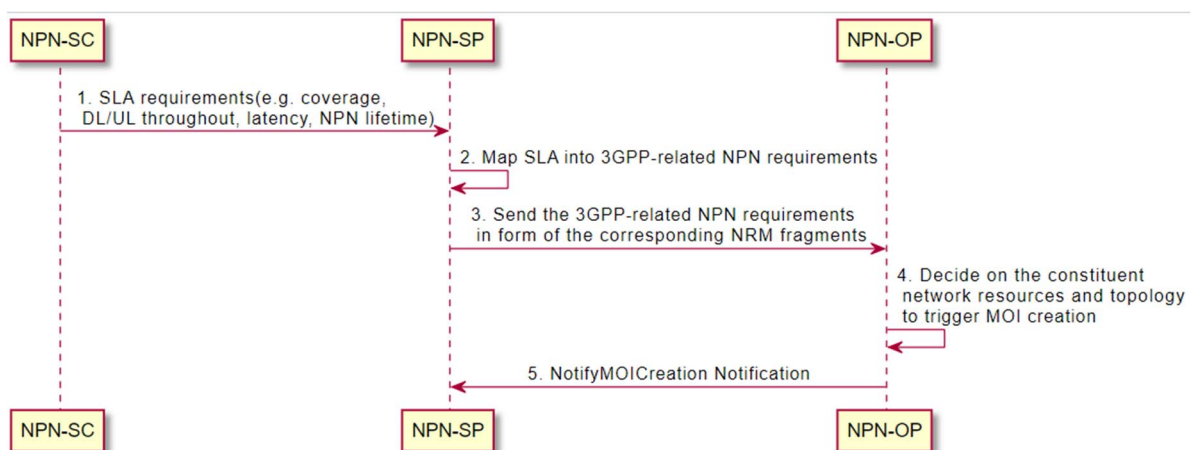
NPN-SC

NPN-SP

NPN-OP

1. SLA requirements(e.g. coverage, DL/UL throughout, latency, NPN lifetime)

2. Map SLA into 3GPP-related NPN requirements

3. Send the 3GPP-related NPN requirements in form of the corresponding NRM fragments

4. Decide on the constituent network resources and topology to trigger MOI creation

5. NotifyMOICreation Notification

NPN-SC

NPN-SP

NPN-OP